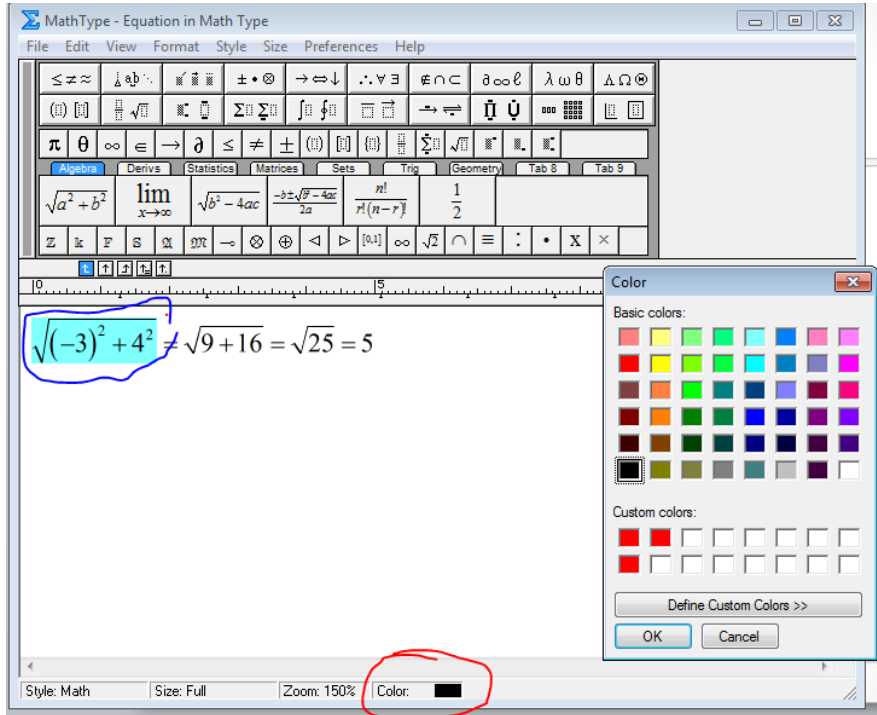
MathType - Equation in Math Type

File Edit View Format Style Size Preferences Help

$\leq \neq \approx$ $\pm \bullet \otimes$ $\rightarrow \Leftrightarrow \downarrow$ $\therefore \forall \exists$ $\notin \cap \subset$ $\partial \infty \ell$ $\lambda \omega \theta$ $\Lambda \Omega \Theta$

$\pi$ $\theta$ $\infty$ $\in$ $\rightarrow$ $\partial$ $\leq$ $\neq$ $\pm$

Algebra Derivs Statistics Matrices Sets Trig Geometry Tab 8 Tab 9

$\sqrt{a^2+b^2}$ $\lim_{x\to\infty}$ $\sqrt{b^2-4ac}$ $\frac{-b\pm\sqrt{b^2-4ac}}{2a}$ $\frac{n!}{r!(n-r)!}$ $\frac{1}{2}$

$\mathbb{Z}$ $\mathbb{k}$ $\mathbb{F}$ $\mathbb{S}$ $\mathfrak{A}$ $\mathfrak{M}$ $\multimap$ $\otimes$ $\oplus$ $\triangleleft$ $\triangleright$ $[0,1]$ $\infty$ $\sqrt{2}$ $\cap$ $\equiv$ $:$ $\bullet$ X

0 5

$\sqrt{(-3)^2+4^2} \neq \sqrt{9+16} = \sqrt{25} = 5$

Style: Math Size: Full Zoom: 150% Color:

Color

Basic colors:

Custom colors:

Define Custom Colors >>

OK Cancel